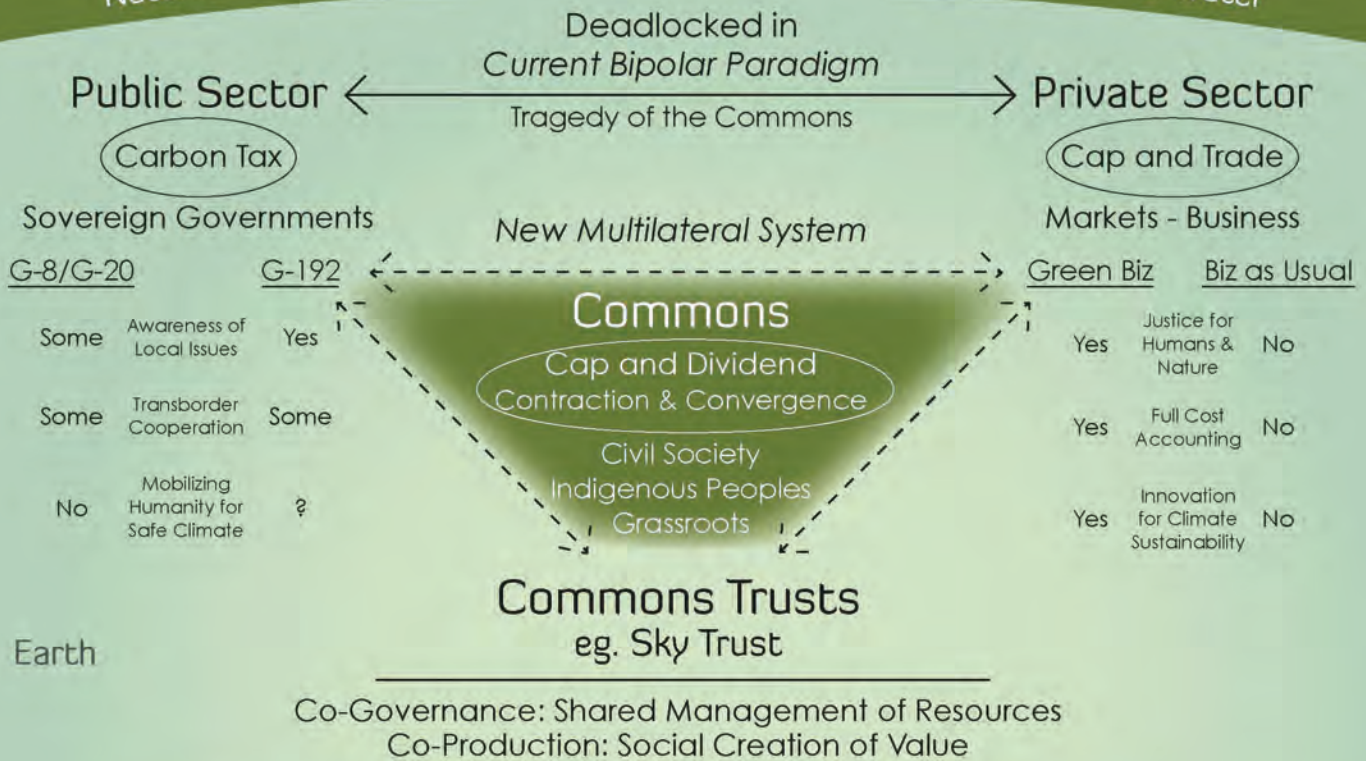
Deadlocked in
Current Bipolar Paradigm

Public Sector

Tragedy of the Commons

Private Sector

Carbon Tax

Cap and Trade

Sovereign Governments

New Multilateral System

Markets - Business

G-8/G-20

G-192

Some
Awareness of Local Issues
Yes

Some
Transborder Cooperation
Some

No
Mobilizing Humanity for Safe Climate
?

Commons
Cap and Dividend
Contraction & Convergence
Civil Society
Indigenous Peoples
Grassroots

Green Biz

Biz as Usual

Yes
Justice for Humans & Nature
No

Yes
Full Cost Accounting
No

Yes
Innovation for Climate Sustainability
No

Commons Trusts
eg. Sky Trust

Earth

Co-Governance: Shared Management of Resources
Co-Production: Social Creation of Value